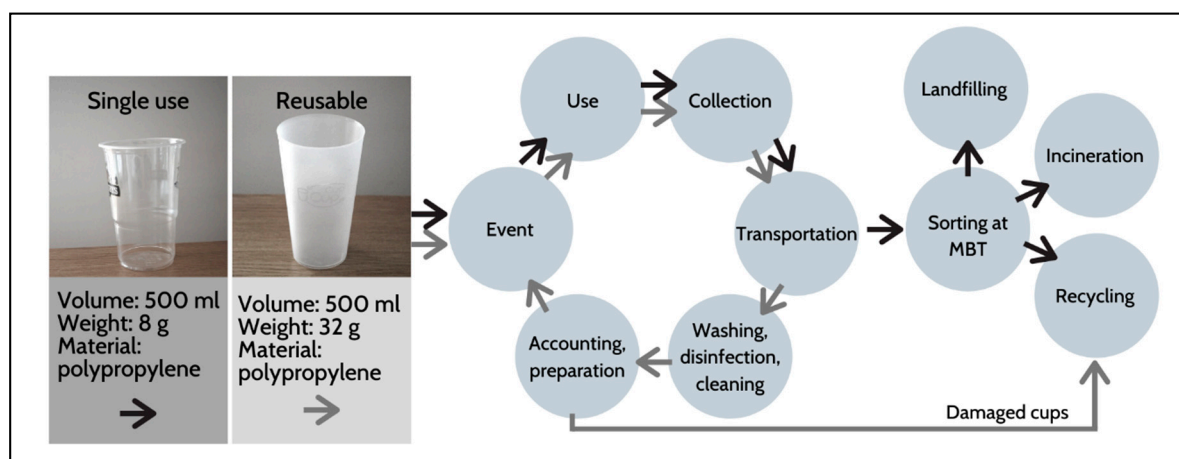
Single use

Volume: 500 ml
Weight: 8 g
Material: polypropylene

Reusable

Volume: 500 ml
Weight: 32 g
Material: polypropylene

Event

Use

Collection

Transportation

Washing, disinfection, cleaning

Accounting, preparation

Landfilling

Sorting at MBT

Incineration

Recycling

Damaged cups